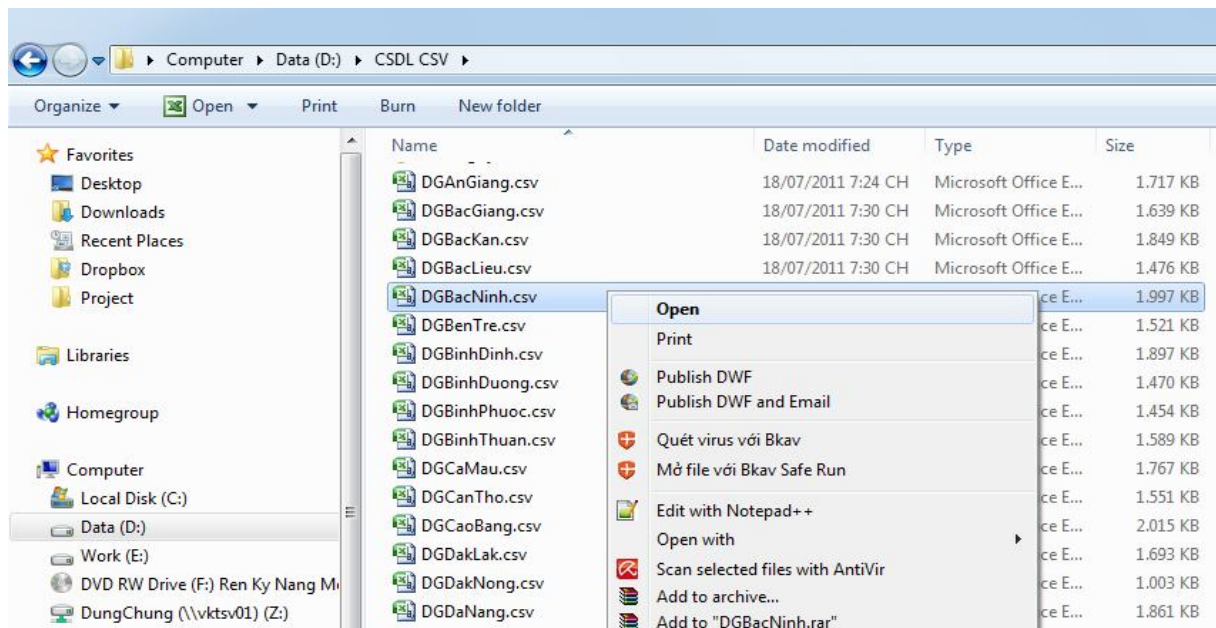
Computer ▸ Data (D:) ▸ CSDL CSV ▸

Organize ▾ Open ▾ Print Burn New folder

Favorites
Desktop
Downloads
Recent Places
Dropbox
Project

Libraries

Homegroup

Computer
Local Disk (C:)
Data (D:)
Work (E:)
DVD RW Drive (F:) Ren Ky Nang M
DungChung (\\vktsv01) (Z:)

| Name | Date modified | Type | Size |
|---|---|---|---|
| DGAnGiang.csv | 18/07/2011 7:24 CH | Microsoft Office E... | 1.717 KB |
| DGBacGiang.csv | 18/07/2011 7:30 CH | Microsoft Office E... | 1.639 KB |
| DGBacKan.csv | 18/07/2011 7:30 CH | Microsoft Office E... | 1.849 KB |
| DGBacLieu.csv | 18/07/2011 7:30 CH | Microsoft Office E... | 1.476 KB |
| DGBacNinh.csv | | ce E... | 1.997 KB |
| DGBenTre.csv | | ce E... | 1.521 KB |
| DGBinhDinh.csv | | ce E... | 1.897 KB |
| DGBinhDuong.csv | | ce E... | 1.470 KB |
| DGBinhPhuoc.csv | | ce E... | 1.454 KB |
| DGBinhThuan.csv | | ce E... | 1.589 KB |
| DGCaMau.csv | | ce E... | 1.767 KB |
| DGCanTho.csv | | ce E... | 1.551 KB |
| DGCaoBang.csv | | ce E... | 2.015 KB |
| DGDakLak.csv | | ce E... | 1.693 KB |
| DGDakNong.csv | | ce E... | 1.003 KB |
| DGDaNang.csv | | ce E... | 1.861 KB |

Open
Print
Publish DWF
Publish DWF and Email
Quét virus với Bkav
Mở file với Bkav Safe Run
Edit with Notepad++
Open with
Scan selected files with AntiVir
Add to archive...
Add to "DGBacNinh.rar"